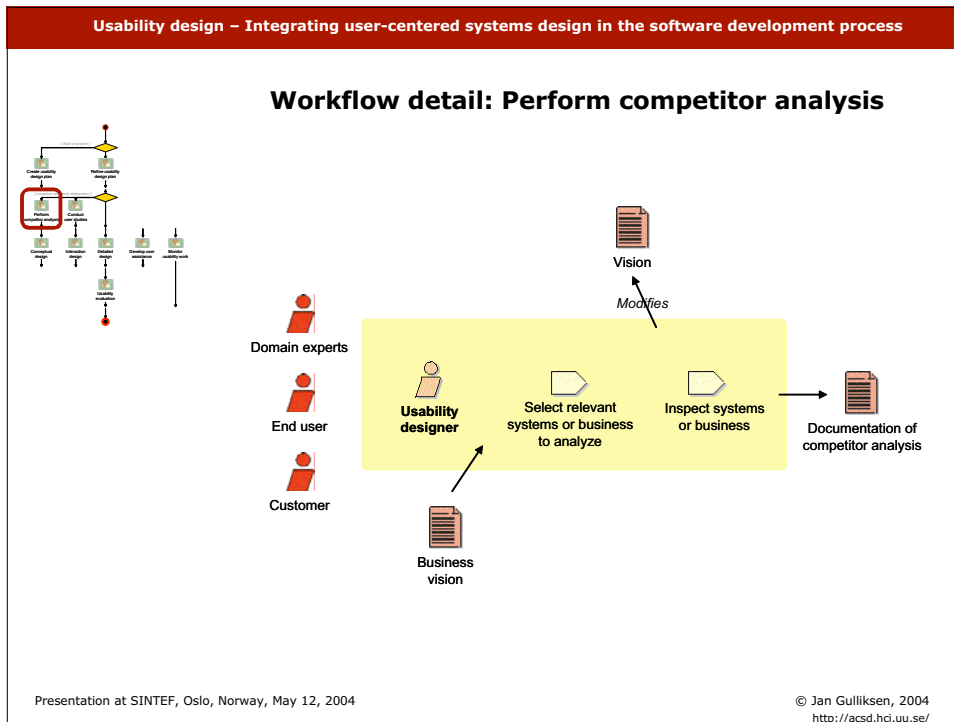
Usability design – Integrating user-centered systems design in the software development process

Workflow detail: Perform competitor analysis

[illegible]

Create usability design plan

Refine usability design plan

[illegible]

Perform competitor analysis

Conduct user studies

Conceptual design

Interaction design

Detailed design

Develop user assistance

Monitor usability work

Usability evaluation

Vision

Modifies

Domain experts

End user

Customer

Usability designer

Select relevant systems or business to analyze

Inspect systems or business

Documentation of competitor analysis

Business vision

Presentation at SINTEF, Oslo, Norway, May 12, 2004

© Jan Gulliksen, 2004

http://acsd.hci.uu.se/